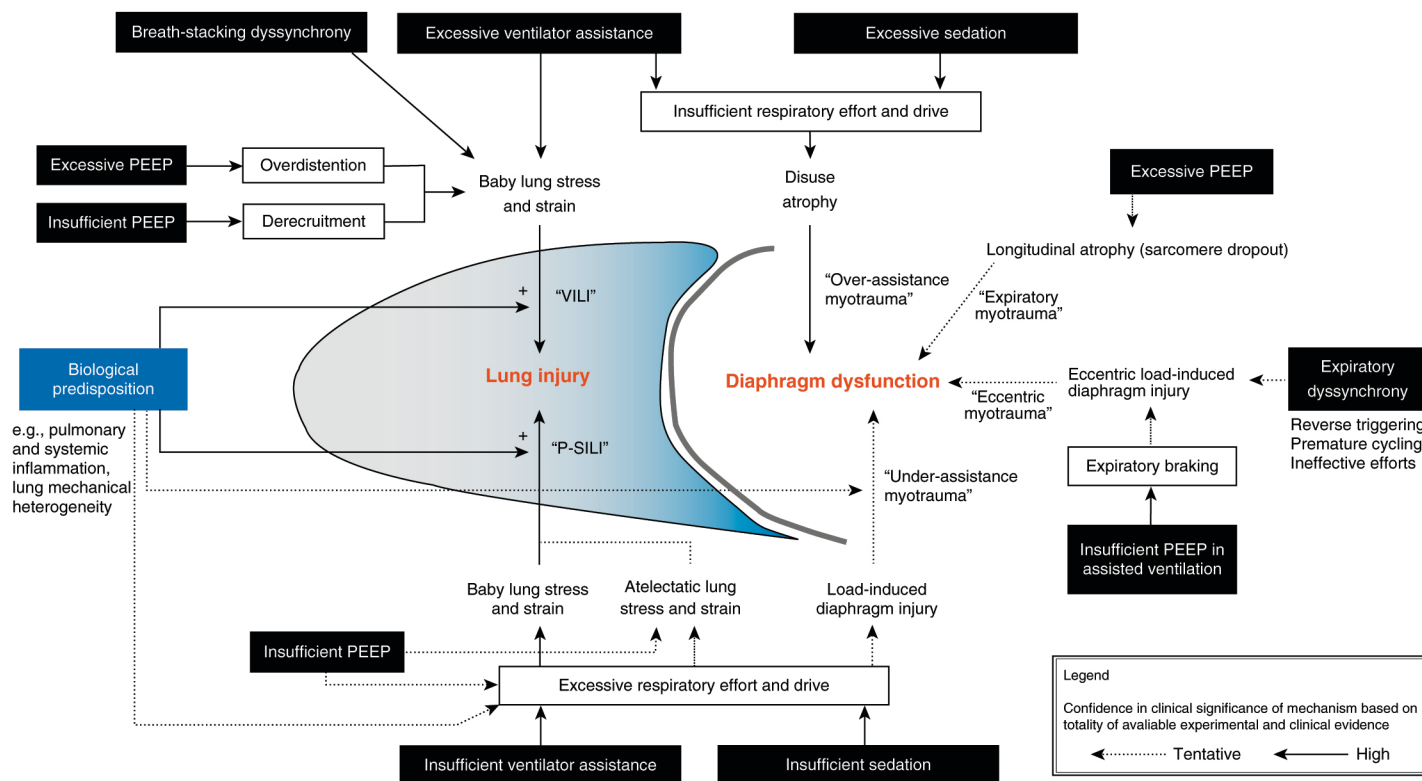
Breath-stacking dyssynchrony

Excessive ventilator assistance

Excessive sedation

Insufficient respiratory effort and drive

Excessive PEEP

Overdistention

Insufficient PEEP

Derecruitment

Baby lung stress and strain

Disuse atrophy

Excessive PEEP

Longitudinal atrophy (sarcomere dropout)

"Over-assistance myotrauma"

"Expiratory myotrauma"

+

"VILI"

Biological predisposition

e.g., pulmonary and systemic inflammation, lung mechanical heterogeneity

Lung injury

Diaphragm dysfunction

"Eccentric myotrauma"

Eccentric load-induced diaphragm injury

Expiratory dyssynchrony

Reverse triggering
Premature cycling
Ineffective efforts

+

"P-SILI"

"Under-assistance myotrauma"

Expiratory braking

Insufficient PEEP in assisted ventilation

Baby lung stress and strain

Atelectatic lung stress and strain

Load-induced diaphragm injury

Insufficient PEEP

Excessive respiratory effort and drive

Legend

Confidence in clinical significance of mechanism based on totality of avaliable experimental and clinical evidence

Tentative

High

Insufficient ventilator assistance

Insufficient sedation